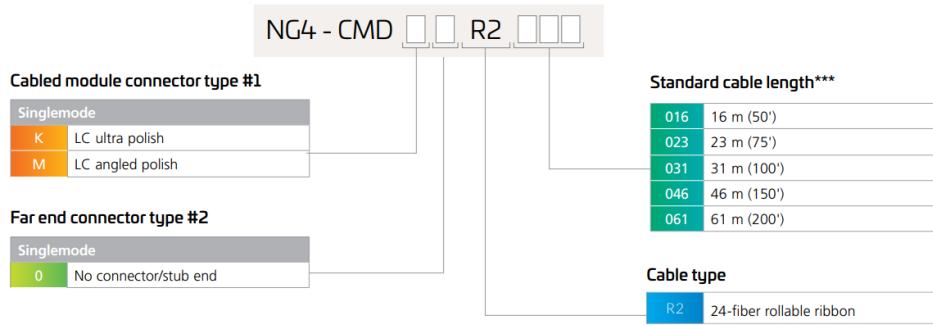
NG4 - CMD □□ R2 □□□

Cabled module connector type #1

| Singlemode | |
|---|---|
| K | LC ultra polish |
| M | LC angled polish |

Far end connector type #2

| Singlemode | |
|---|---|
| 0 | No connector/stub end |

Standard cable length***

| | |
|---|---|
| 016 | 16 m (50') |
| 023 | 23 m (75') |
| 031 | 31 m (100') |
| 046 | 46 m (150') |
| 061 | 61 m (200') |

Cable type

| | |
|---|---|
| R2 | 24-fiber rollable ribbon |